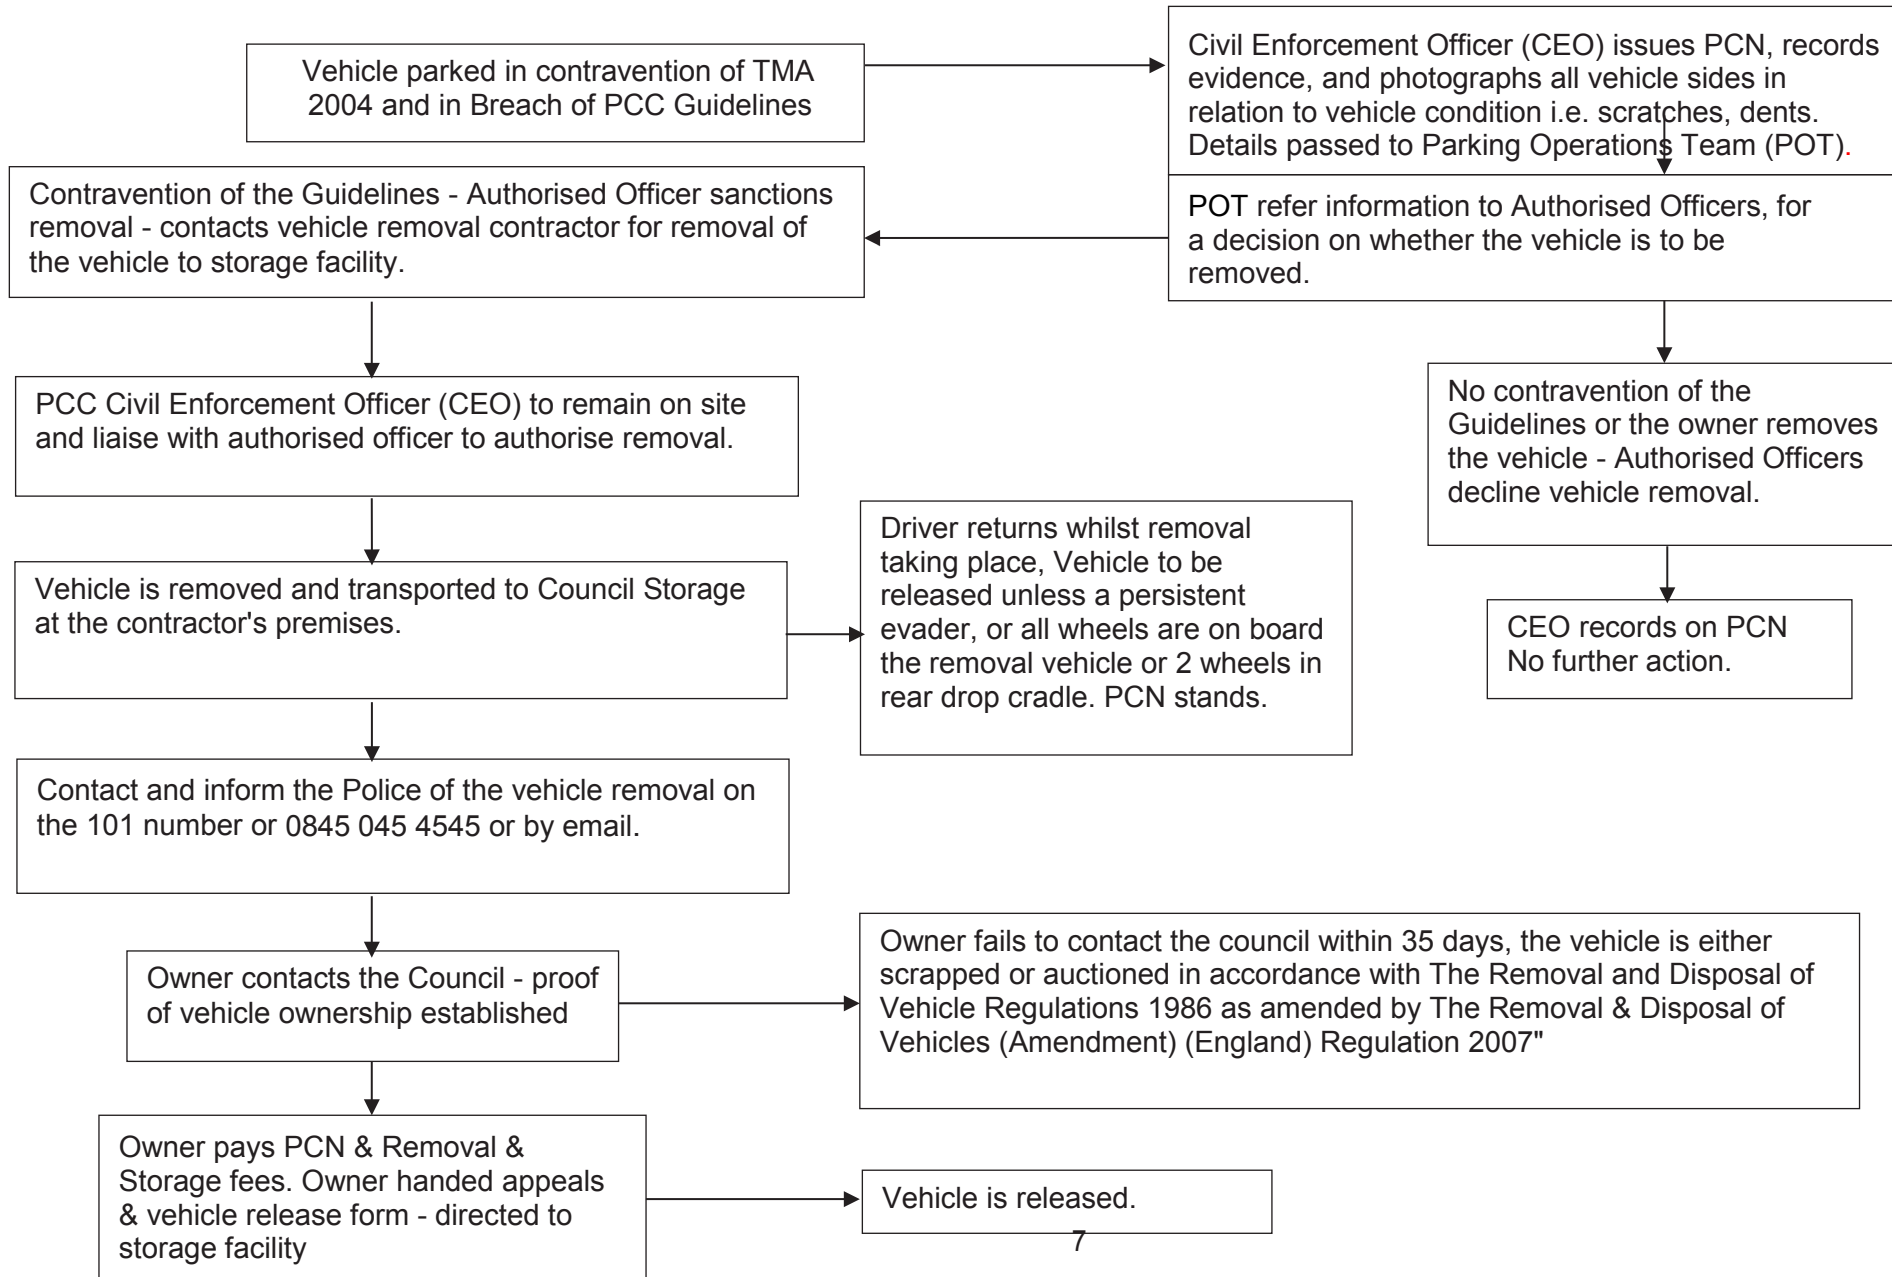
Vehicle parked in contravention of TMA 2004 and in Breach of PCC Guidelines

Civil Enforcement Officer (CEO) issues PCN, records evidence, and photographs all vehicle sides in relation to vehicle condition i.e. scratches, dents. Details passed to Parking Operations Team (POT).

POT refer information to Authorised Officers, for a decision on whether the vehicle is to be removed.

Contravention of the Guidelines - Authorised Officer sanctions removal - contacts vehicle removal contractor for removal of the vehicle to storage facility.

No contravention of the Guidelines or the owner removes the vehicle - Authorised Officers decline vehicle removal.

CEO records on PCN No further action.

PCC Civil Enforcement Officer (CEO) to remain on site and liaise with authorised officer to authorise removal.

Vehicle is removed and transported to Council Storage at the contractor's premises.

Driver returns whilst removal taking place, Vehicle to be released unless a persistent evader, or all wheels are on board the removal vehicle or 2 wheels in rear drop cradle. PCN stands.

Contact and inform the Police of the vehicle removal on the 101 number or 0845 045 4545 or by email.

Owner contacts the Council - proof of vehicle ownership established

Owner fails to contact the council within 35 days, the vehicle is either scrapped or auctioned in accordance with The Removal and Disposal of Vehicle Regulations 1986 as amended by The Removal & Disposal of Vehicles (Amendment) (England) Regulation 2007"

Owner pays PCN & Removal & Storage fees. Owner handed appeals & vehicle release form - directed to storage facility

Vehicle is released.

7